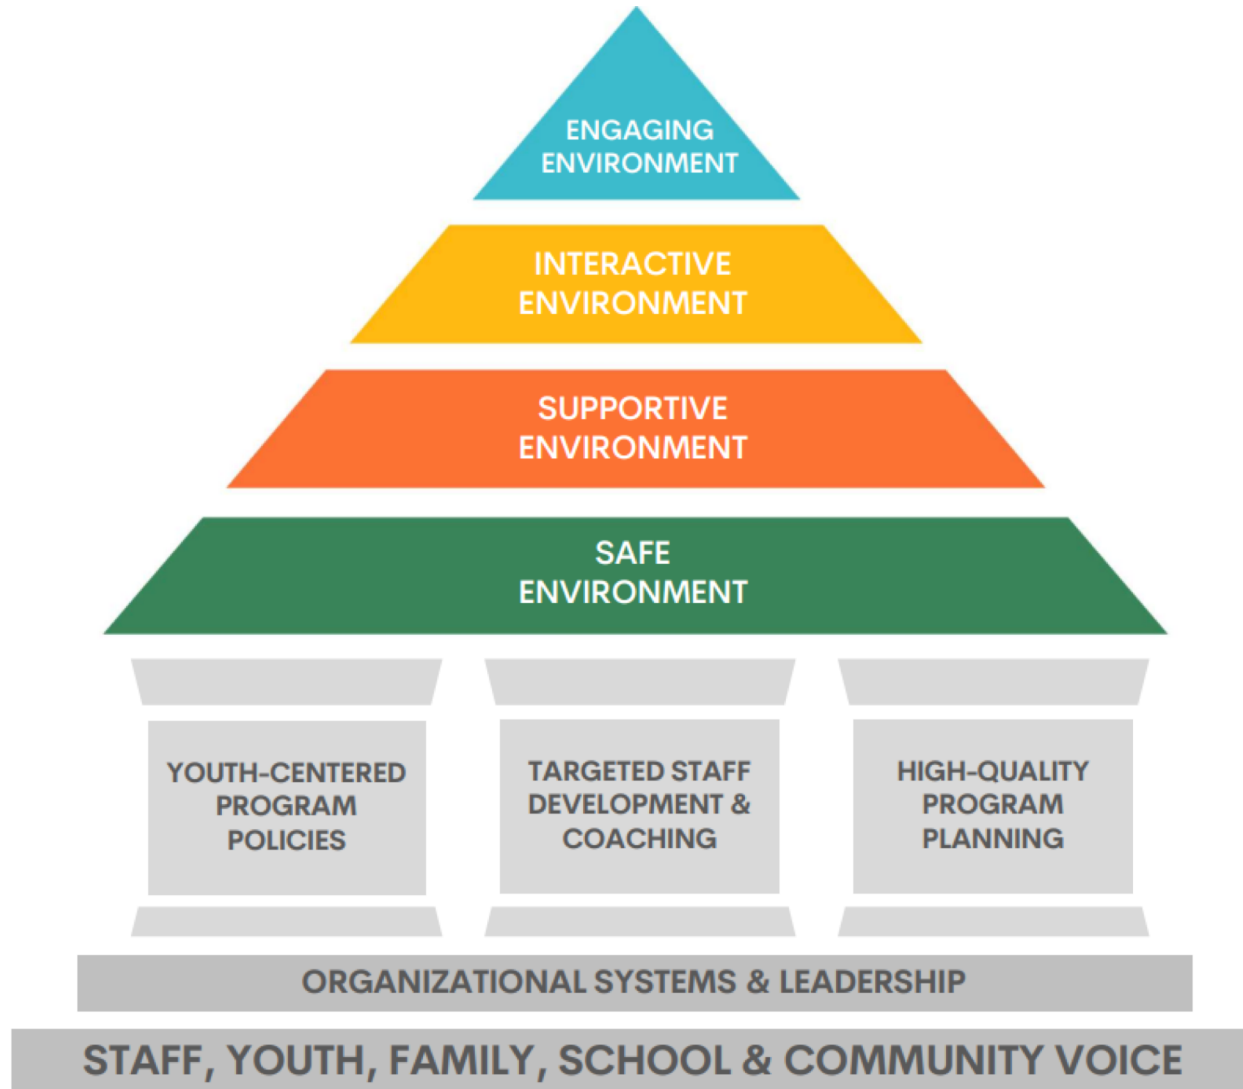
ENGAGING ENVIRONMENT

INTERACTIVE ENVIRONMENT

SUPPORTIVE ENVIRONMENT

SAFE ENVIRONMENT

YOUTH-CENTERED PROGRAM POLICIES

TARGETED STAFF DEVELOPMENT & COACHING

HIGH-QUALITY PROGRAM PLANNING

ORGANIZATIONAL SYSTEMS & LEADERSHIP

STAFF, YOUTH, FAMILY, SCHOOL & COMMUNITY VOICE